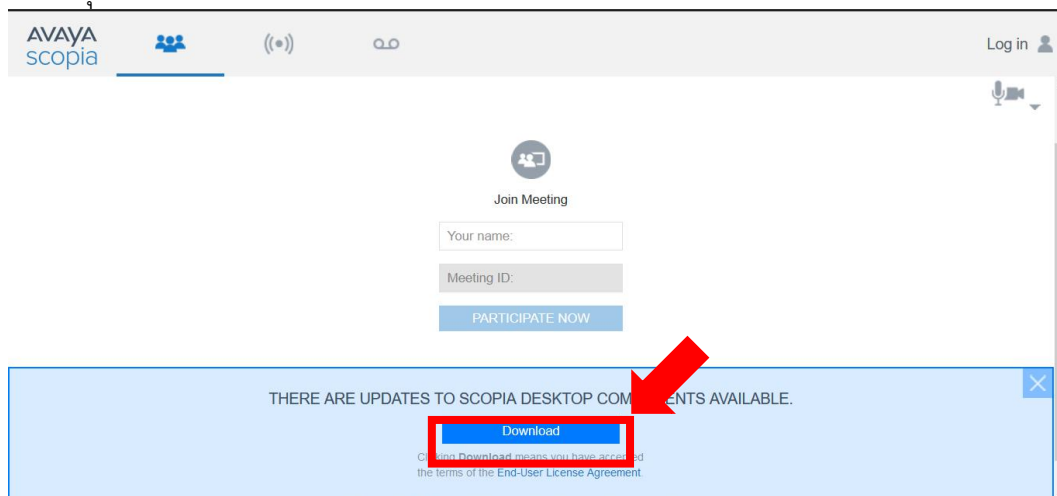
AVAYA
scopia

Log in

Join Meeting

Your name:

Meeting ID:

PARTICIPATE NOW

THERE ARE UPDATES TO SCOPIA DESKTOP CO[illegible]ENTS AVAILABLE.

Download

Cl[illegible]ing Download means you have acce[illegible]ed the terms of the End-User License Agreement.